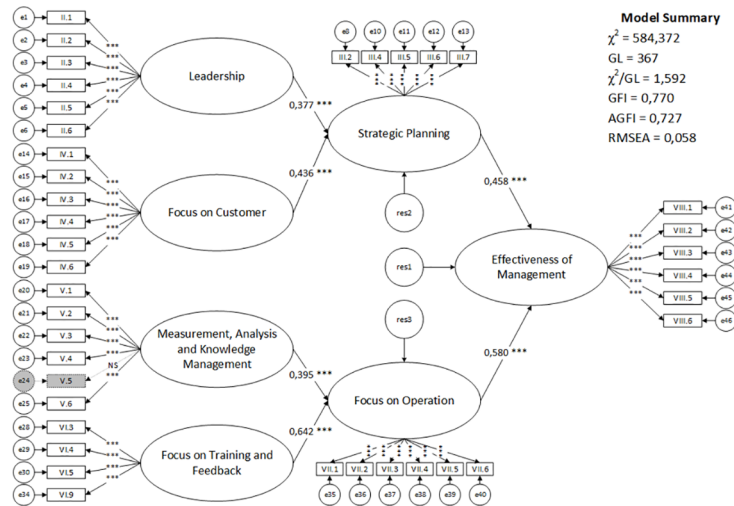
Model Summary
$\chi^2$ = 584,372
GL = 367
$\chi^2$/GL = 1,592
GFI = 0,770
AGFI = 0,727
RMSEA = 0,058

e1 II.1
e2 II.2
e3 II.3
e4 II.4
e5 II.5
e6 II.6
***
***
***
***
***
***

Leadership

e8 e10 e11 e12 e13
III.2 III.4 III.5 III.6 III.7
*** *** *** *** ***

0,377 ***

Strategic Planning

e14 IV.1
e15 IV.2
e16 IV.3
e17 IV.4
e18 IV.5
e19 IV.6
***
***
***
***
***
***

0,436 ***

Focus on Customer

res2

0,458 ***

VIII.1 e41
VIII.2 e42
VIII.3 e43
VIII.4 e44
VIII.5 e45
VIII.6 e46
***
***
***
***
***
***

res1

Effectiveness of Management

e20 V.1
e21 V.2
e22 V.3
e23 V.4
e24 V.5
e25 V.6
***
***
***
***
NS
***

Measurement, Analysis and Knowledge Management

res3

0,395 ***

Focus on Operation

0,580 ***

e28 VI.3
e29 VI.4
e30 VI.5
e34 VI.9
***
***
***
***

Focus on Training and Feedback

0,642 ***

*** *** *** *** *** ***
VII.1 VII.2 VII.3 VII.4 VII.5 VII.6
e35 e36 e37 e38 e39 e40